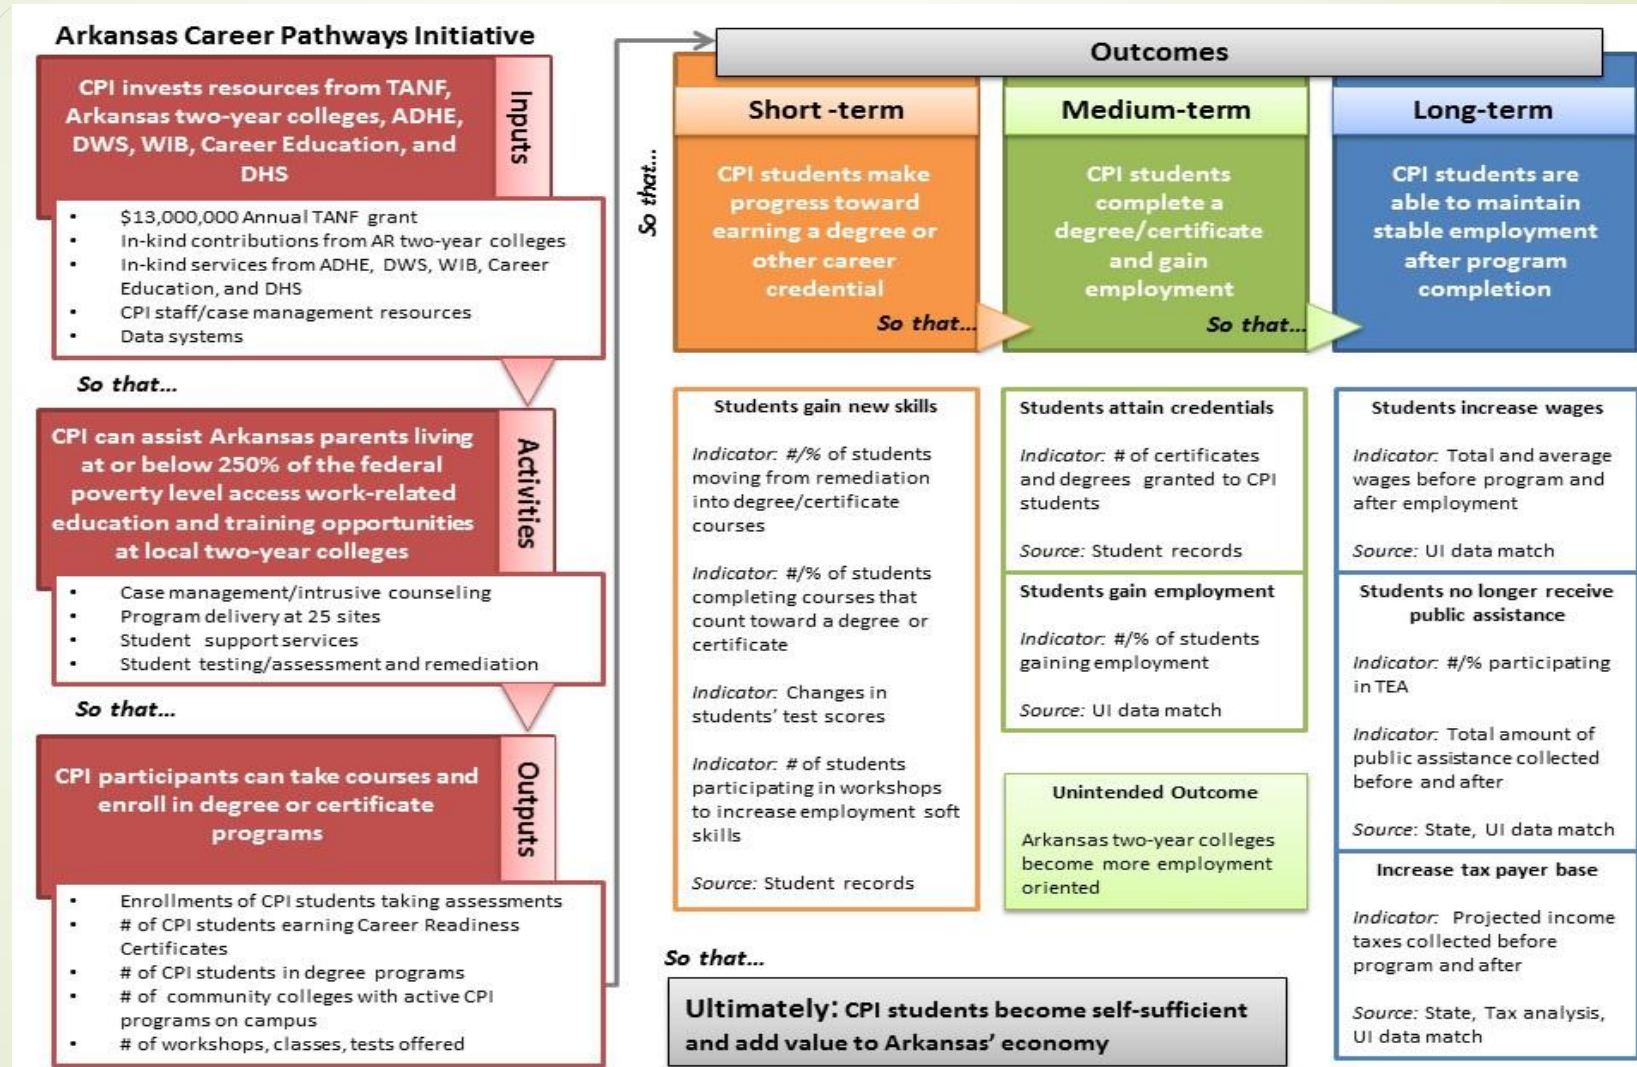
Arkansas Career Pathways Initiative

CPI invests resources from TANF, Arkansas two-year colleges, ADHE, DWS, WIB, Career Education, and DHS

Inputs

- $13,000,000 Annual TANF grant
- In-kind contributions from AR two-year colleges
- In-kind services from ADHE, DWS, WIB, Career Education, and DHS
- CPI staff/case management resources
- Data systems

So that...

CPI can assist Arkansas parents living at or below 250% of the federal poverty level access work-related education and training opportunities at local two-year colleges

Activities

- Case management/intrusive counseling
- Program delivery at 25 sites
- Student support services
- Student testing/assessment and remediation

So that...

CPI participants can take courses and enroll in degree or certificate programs

Outputs

- Enrollments of CPI students taking assessments
- # of CPI students earning Career Readiness Certificates
- # of CPI students in degree programs
- # of community colleges with active CPI programs on campus
- # of workshops, classes, tests offered

So that...

Outcomes

Short -term

CPI students make progress toward earning a degree or other career credential

So that...

Medium-term

CPI students complete a degree/certificate and gain employment

So that...

Long-term

CPI students are able to maintain stable employment after program completion

Students gain new skills

Indicator: #/% of students moving from remediation into degree/certificate courses

Indicator: #/% of students completing courses that count toward a degree or certificate

Indicator: Changes in students' test scores

Indicator: # of students participating in workshops to increase employment soft skills

Source: Student records

Students attain credentials

Indicator: # of certificates and degrees granted to CPI students

Source: Student records

Students gain employment

Indicator: #/% of students gaining employment

Source: UI data match

Unintended Outcome

Arkansas two-year colleges become more employment oriented

Students increase wages

Indicator: Total and average wages before program and after employment

Source: UI data match

Students no longer receive public assistance

Indicator: #/% participating in TEA

Indicator: Total amount of public assistance collected before and after

Source: State, UI data match

Increase tax payer base

Indicator: Projected income taxes collected before program and after

Source: State, Tax analysis, UI data match

So that...

Ultimately: CPI students become self-sufficient and add value to Arkansas' economy